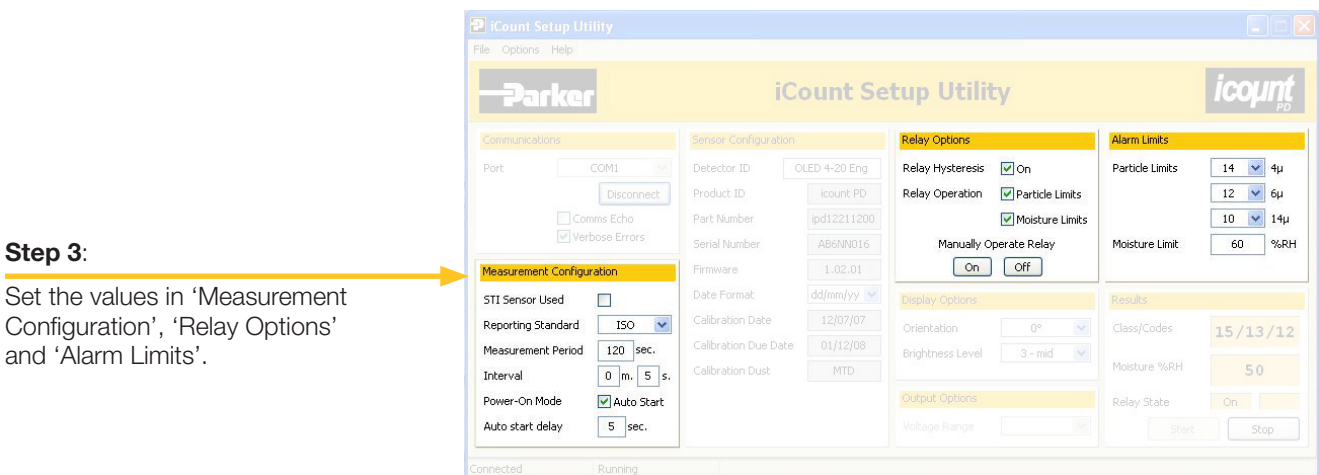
**Step 3**:

Set the values in 'Measurement Configuration', 'Relay Options' and 'Alarm Limits'.

iCount Setup Utility

File Options Help

Parker

iCount Setup Utility

icount PD

Communications

Port COM1

Disconnect

Comms Echo

Verbose Errors

Measurement Configuration

STI Sensor Used

Reporting Standard ISO

Measurement Period 120 sec.

Interval 0 m. 5 s.

Power-On Mode Auto Start

Auto start delay 5 sec.

Sensor Configuration

Detector ID OLED 4-20 Eng

Product ID icount PD

Part Number ipd12211200

Serial Number AB6NN016

Firmware 1.02.01

Date Format dd/mm/yy

Calibration Date 12/07/07

Calibration Due Date 01/12/08

Calibration Dust MTD

Relay Options

Relay Hysteresis On

Relay Operation Particle Limits

Moisture Limits

Manually Operate Relay

On Off

Display Options

Orientation 0°

Brightness Level 3 - mid

Output Options

Voltage Range

Alarm Limits

Particle Limits 14 4μ

12 6μ

10 14μ

Moisture Limit 60 %RH

Results

Class/Codes 15/13/12

Moisture %RH 50

Relay State On

Start Stop

Connected Running